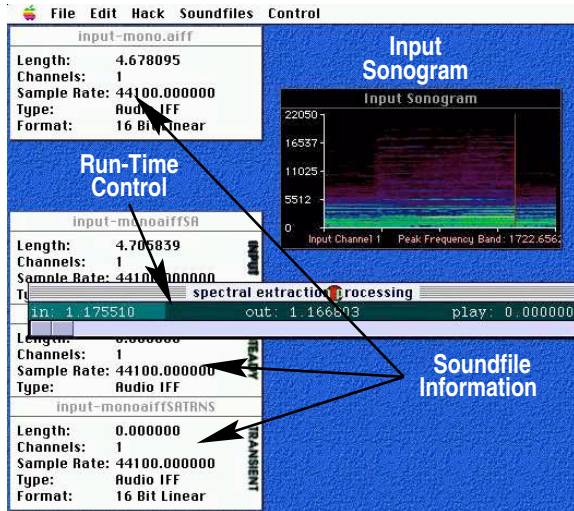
File Edit Hack Soundfiles Control

input-mono.aiff
Length: 4.678095
Channels: 1
Sample Rate: 44100.000000
Type: Audio IFF
Format: 16 Bit Linear

Input Sonogram

Input Sonogram
22050
16537
11025
5512
0
Input Channel 1 Peak Frequency Band: 1722.6562

Run-Time Control

input-monoaiffSA
Length: 4.705839
Channels: 1
Sample Rate: 44100.000000
INPUT

spectral extraction processing
in: 1.175510 out: 1.166803 play: 0.000000

0.000000
Channels: 1
Sample Rate: 44100.000000
Type: Audio IFF

Soundfile Information

input-monoaiffSATRNS
Length: 0.000000
Channels: 1
Sample Rate: 44100.000000
Type: Audio IFF
Format: 16 Bit Linear
TRANSIENT